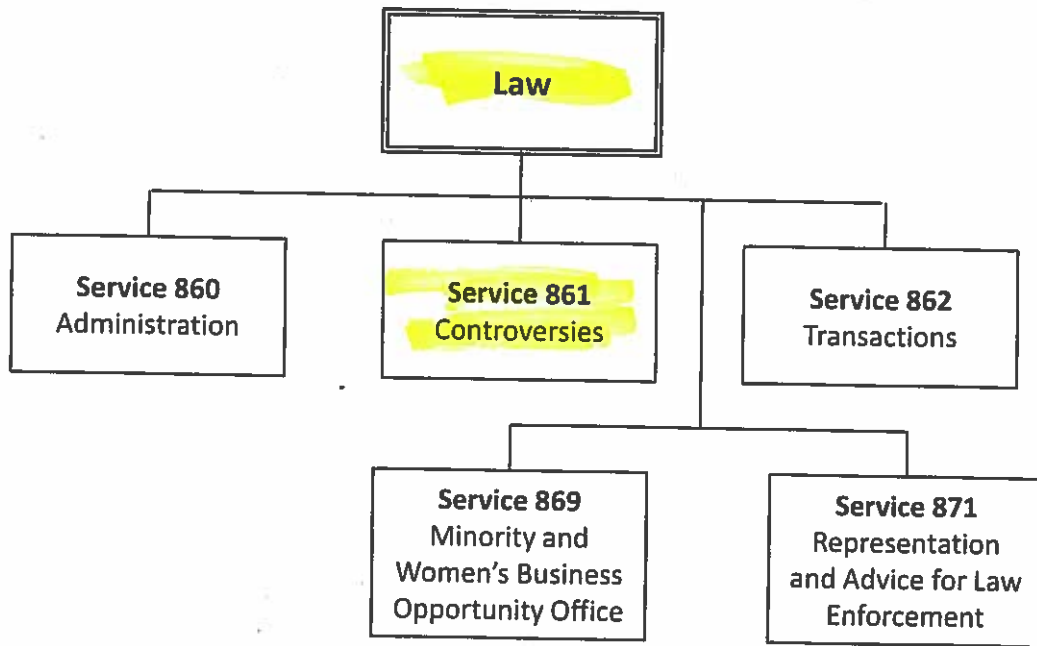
Law

Service 860
Administration

Service 861
Controversies

Service 862
Transactions

Service 869
Minority and Women's Business Opportunity Office

Service 871
Representation and Advice for Law Enforcement